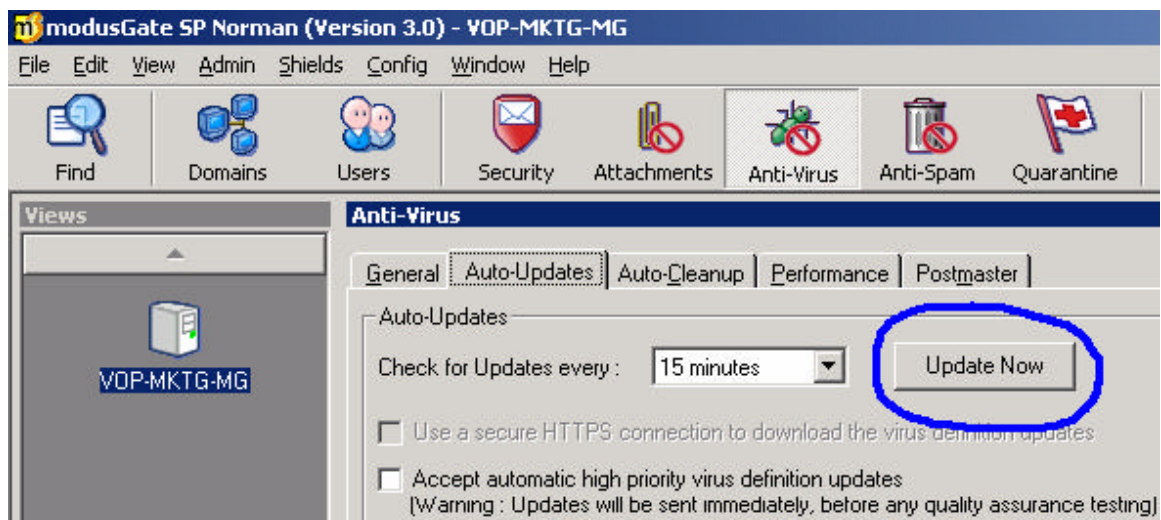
modusGate SP Norman (Version 3.0) - VOP-MKTG-MG

File Edit View Admin Shields Config Window Help

Find Domains Users Security Attachments Anti-Virus Anti-Spam Quarantine

Views

VOP-MKTG-MG

Anti-Virus

General Auto-Updates Auto-Cleanup Performance Postmaster

Auto-Updates

Check for Updates every : 15 minutes

Update Now

Use a secure HTTPS connection to download the virus definition updates

Accept automatic high priority virus definition updates
[Warning : Updates will be sent immediately, before any quality assurance testing]